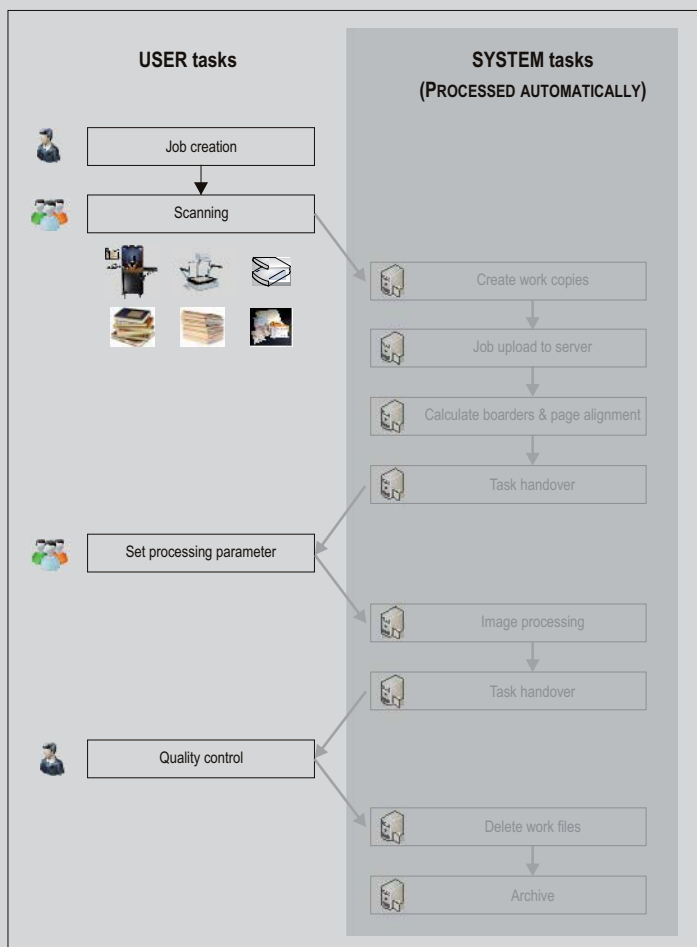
USER tasks

SYSTEM tasks
(PROCESSED AUTOMATICALLY)

Job creation

Scanning

Create work copies

Job upload to server

Calculate boarders & page alignment

Task handover

Set processing parameter

Image processing

Task handover

Quality control

Delete work files

Archive